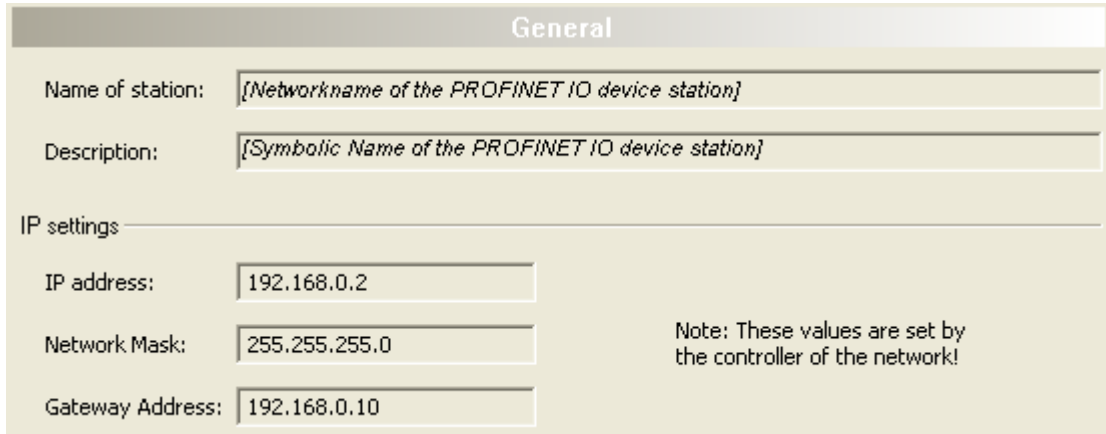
General

Name of station: [Networkname of the PROFINET IO device station]

Description: [Symbolic Name of the PROFINET IO device station]

IP settings

IP address: 192.168.0.2

Network Mask: 255.255.255.0

Gateway Address: 192.168.0.10

Note: These values are set by the controller of the network!